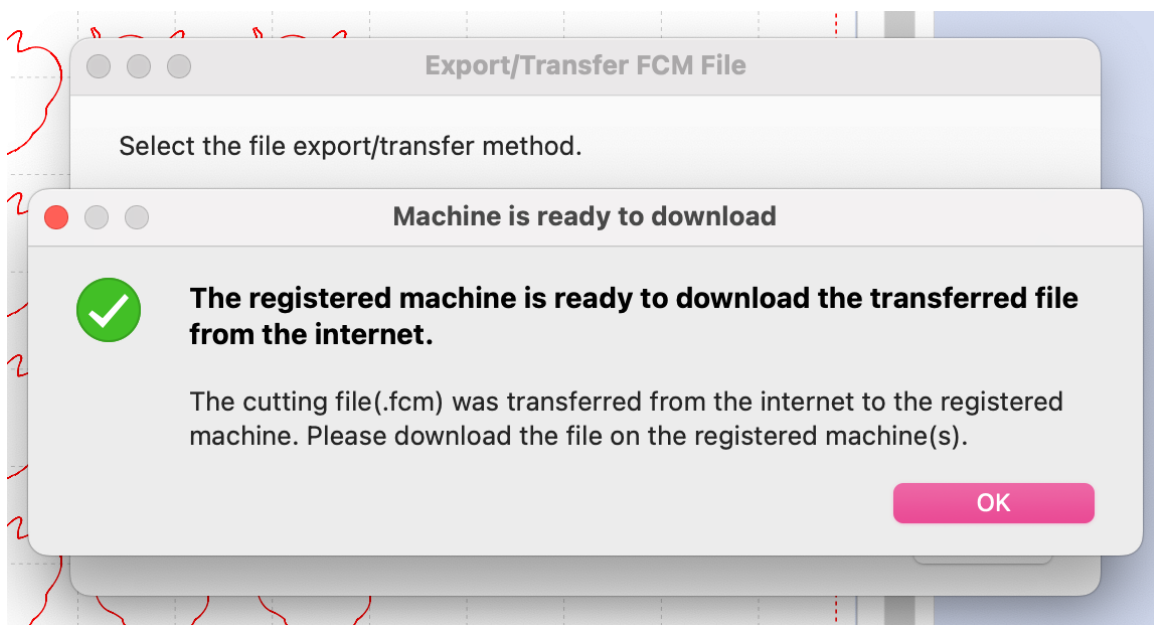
Export/Transfer FCM File

Select the file export/transfer method.

Machine is ready to download

The registered machine is ready to download the transferred file from the internet.

The cutting file(.fcm) was transferred from the internet to the registered machine. Please download the file on the registered machine(s).

OK